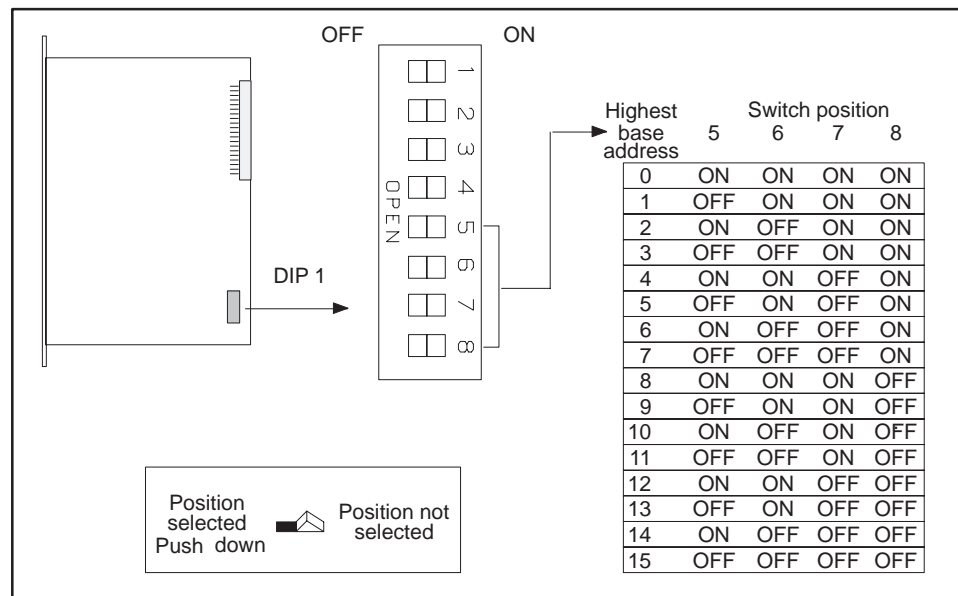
OFF ON

1
2
3
4
5
6
7
8

OPEN

DIP 1

| Highest base address | Switch position 5 | 6 | 7 | 8 |
|---|---|---|---|---|
| 0 | ON | ON | ON | ON |
| 1 | OFF | ON | ON | ON |
| 2 | ON | OFF | ON | ON |
| 3 | OFF | OFF | ON | ON |
| 4 | ON | ON | OFF | ON |
| 5 | OFF | ON | OFF | ON |
| 6 | ON | OFF | OFF | ON |
| 7 | OFF | OFF | OFF | ON |
| 8 | ON | ON | ON | OFF |
| 9 | OFF | ON | ON | OFF |
| 10 | ON | OFF | ON | OFF |
| 11 | OFF | OFF | ON | OFF |
| 12 | ON | ON | OFF | OFF |
| 13 | OFF | ON | OFF | OFF |
| 14 | ON | OFF | OFF | OFF |
| 15 | OFF | OFF | OFF | OFF |

Position selected Push down

Position not selected